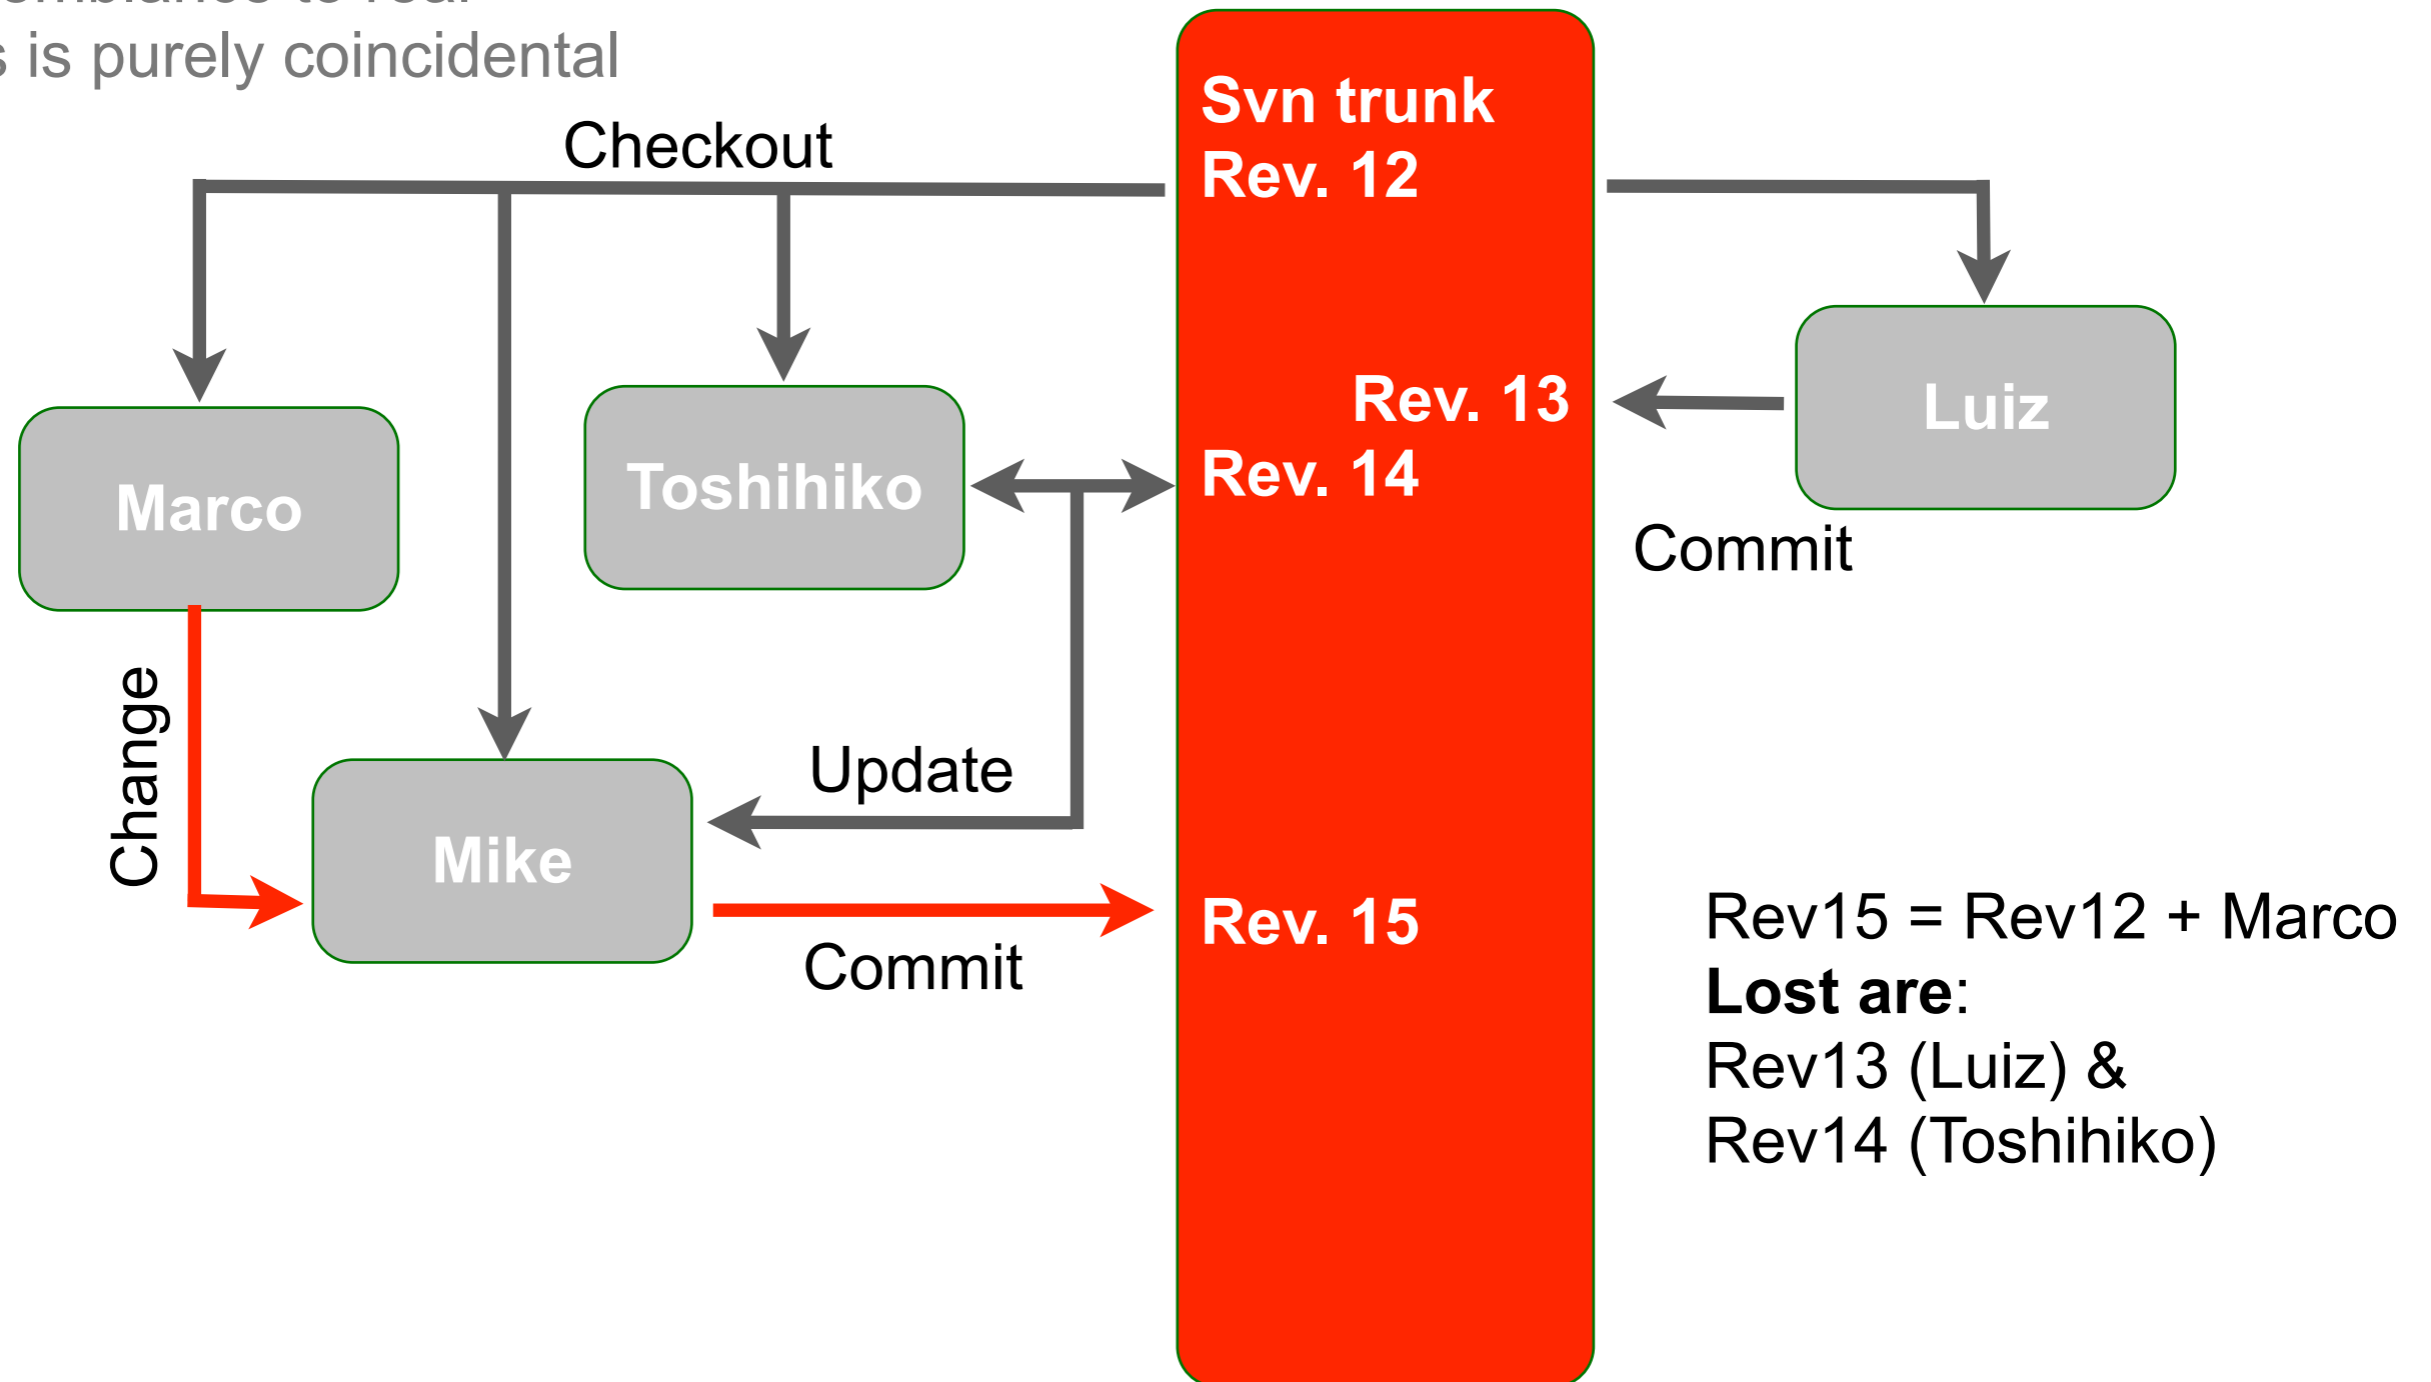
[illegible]
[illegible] is purely coincidental

Checkout

Svn trunk
Rev. 12

Rev. 13
Rev. 14

Rev. 15

Luiz

Commit

Marco

Toshihiko

Change

Mike

Update

Commit

Rev15 = Rev12 + Marco
**Lost are**:
Rev13 (Luiz) &
Rev14 (Toshihiko)